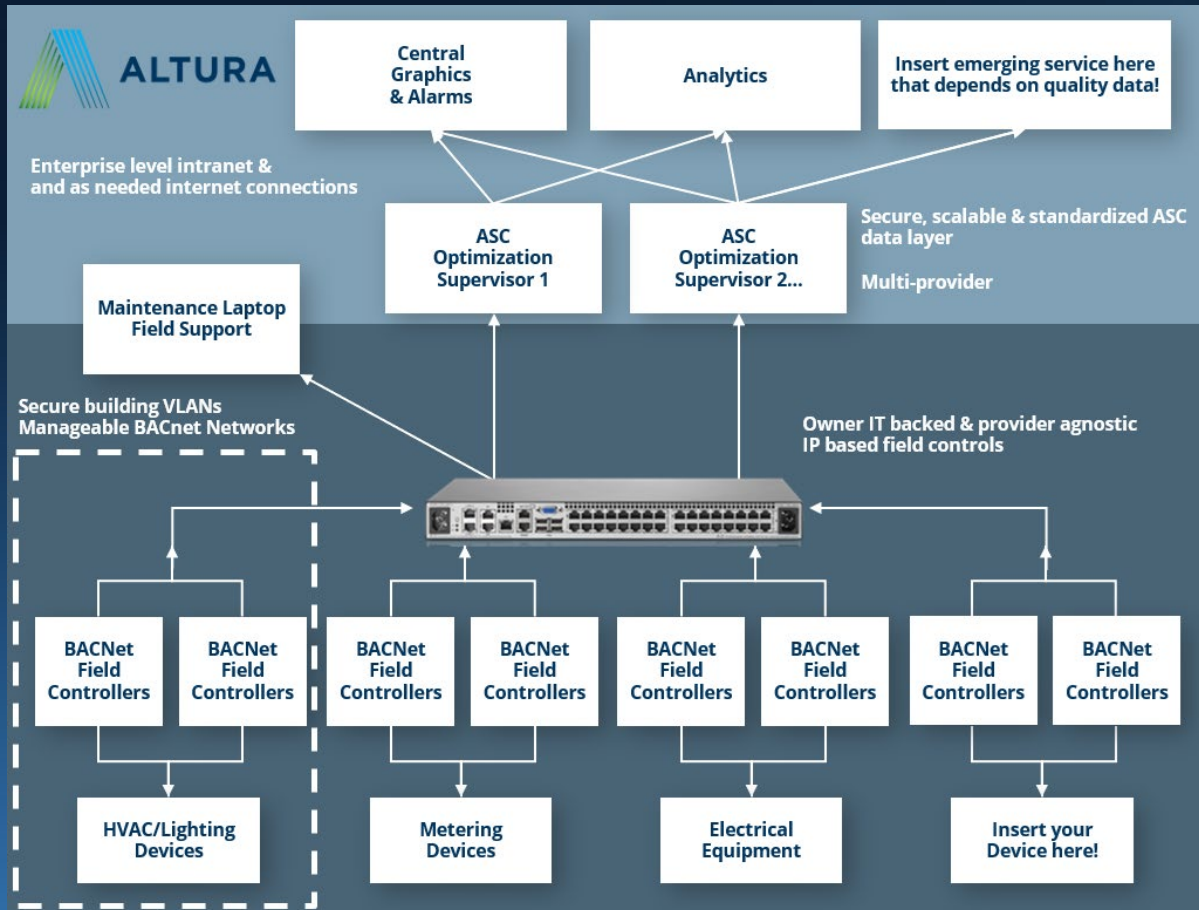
ALTURA

Central Graphics & Alarms

Analytics

Insert emerging service here that depends on quality data!

Enterprise level intranet & and as needed internet connections

ASC Optimization Supervisor 1

ASC Optimization Supervisor 2...

Secure, scalable & standardized ASC data layer

Multi-provider

Maintenance Laptop Field Support

Secure building VLANs
Manageable BACnet Networks

Owner IT backed & provider agnostic IP based field controls

BACNet Field Controllers

BACNet Field Controllers

BACNet Field Controllers

BACNet Field Controllers

BACNet Field Controllers

BACNet Field Controllers

BACNet Field Controllers

BACNet Field Controllers

HVAC/Lighting Devices

Metering Devices

Electrical Equipment

Insert your Device here!